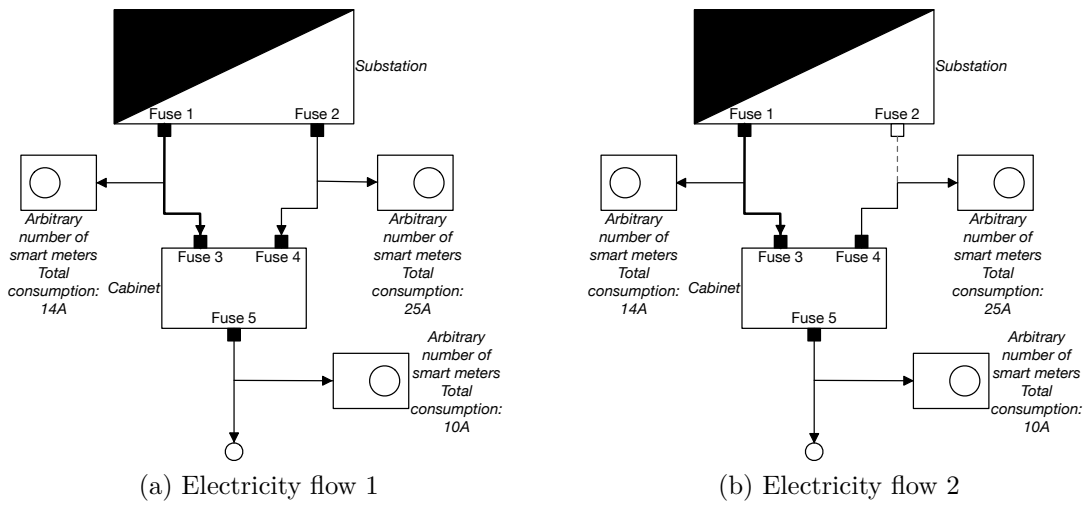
Substation

Fuse 1

Fuse 2

Arbitrary number of smart meters Total consumption: 14A

Arbitrary number of smart meters Total consumption: 25A

Fuse 3

Fuse 4

Cabinet

Fuse 5

Arbitrary number of smart meters Total consumption: 10A

(a) Electricity flow 1

Substation

Fuse 1

Fuse 2

Arbitrary number of smart meters Total consumption: 14A

Arbitrary number of smart meters Total consumption: 25A

Fuse 3

Fuse 4

Cabinet

Fuse 5

Arbitrary number of smart meters Total consumption: 10A

(b) Electricity flow 2